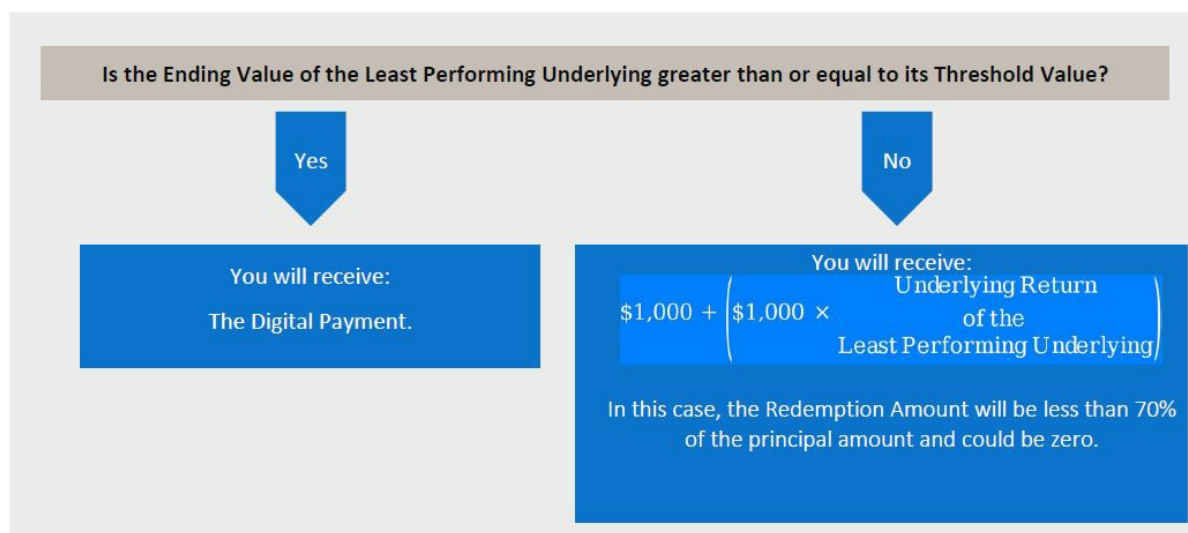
Is the Ending Value of the Least Performing Underlying greater than or equal to its Threshold Value?

Yes

No

You will receive:

The Digital Payment.

You will receive:

$\$1{,}000 + \left(\$1{,}000 \times \begin{array}{c}\text{Underlying Return}\\ \text{of the}\\ \text{Least Performing Underlying}\end{array}\right)$

In this case, the Redemption Amount will be less than 70% of the principal amount and could be zero.